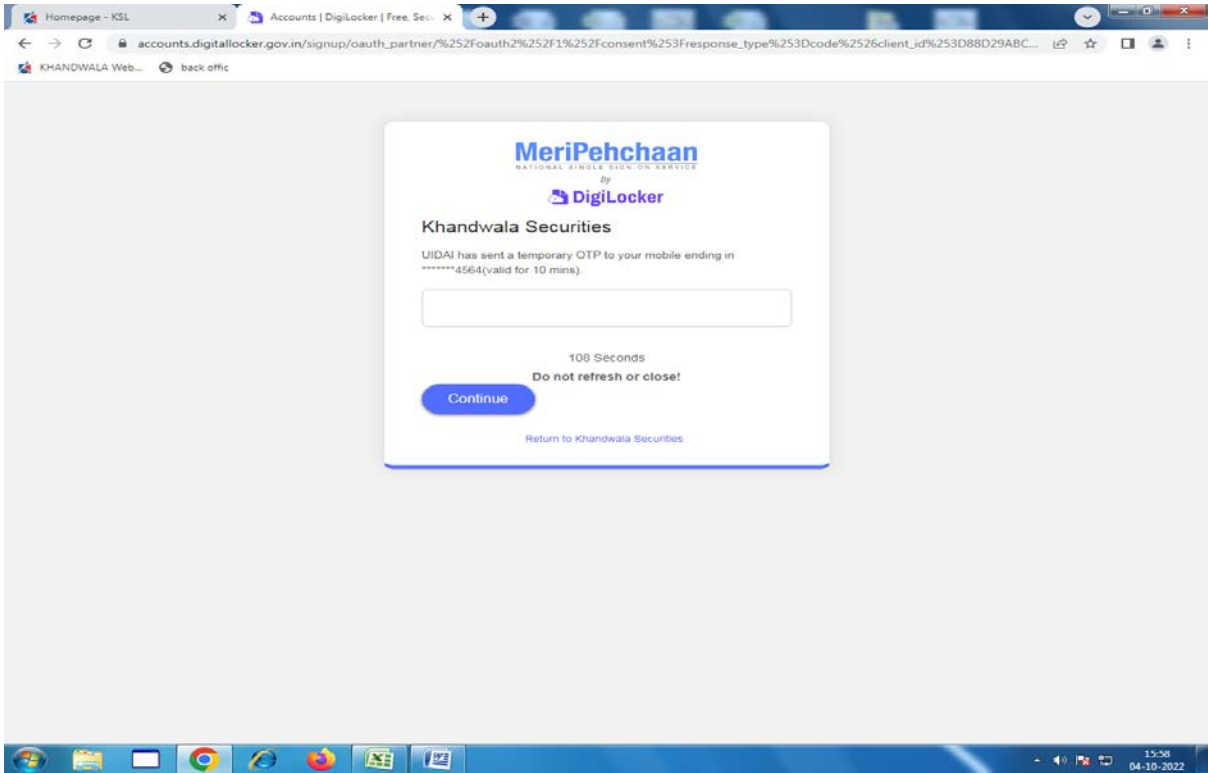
Homepage - KSL
Accounts | DigiLocker | Free, Sec

accounts.digitallocker.gov.in/signup/oauth_partner/%252Foauth2%252F1%252Fconsent%253Fresponse_type%253Dcode%2526client_id%253D88D29ABC...

KHANDWALA Web... back offic

MeriPehchaan
NATIONAL SINGLE SIGN-ON SERVICE
by
DigiLocker

Khandwala Securities

UIDAI has sent a temporary OTP to your mobile ending in *******4564(valid for 10 mins).

108 Seconds
Do not refresh or close!

Continue

Return to Khandwala Securities

15:58
04-10-2022